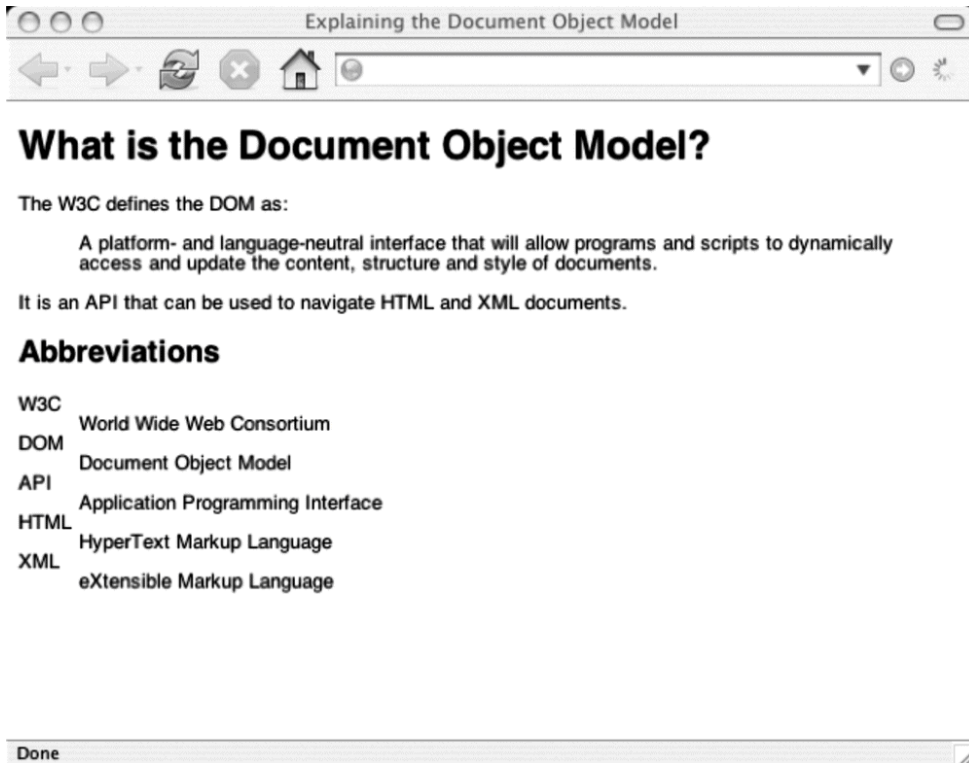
Explaining the Document Object Model

What is the Document Object Model?

The W3C defines the DOM as:

A platform- and language-neutral interface that will allow programs and scripts to dynamically access and update the content, structure and style of documents.

It is an API that can be used to navigate HTML and XML documents.

Abbreviations

W3C
World Wide Web Consortium
DOM
Document Object Model
API
Application Programming Interface
HTML
HyperText Markup Language
XML
eXtensible Markup Language

Done